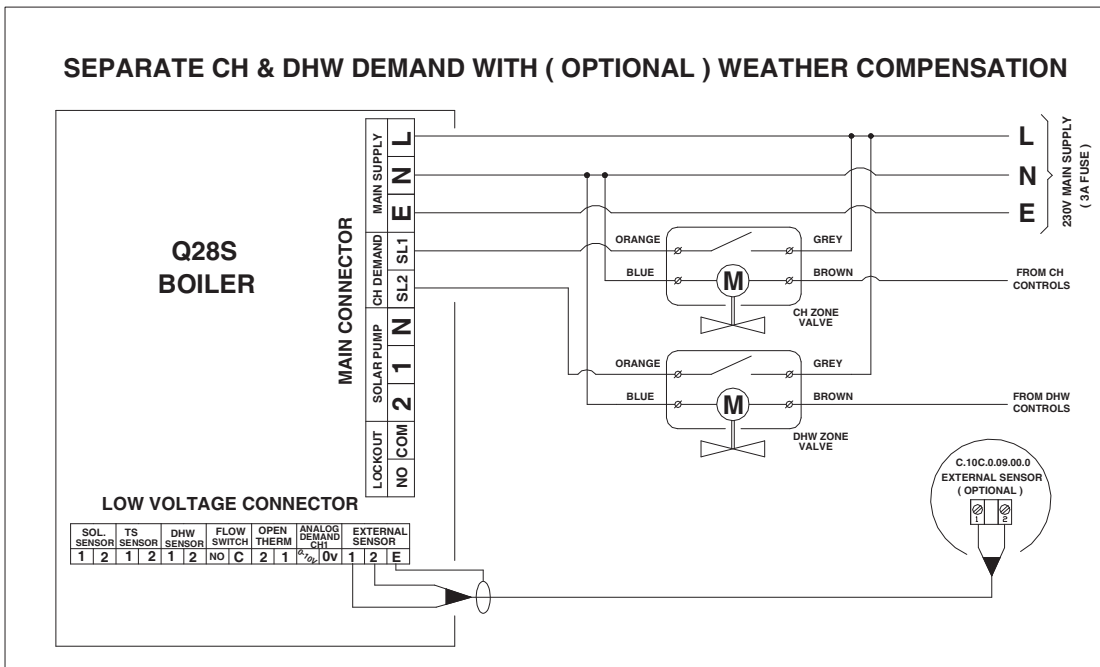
SEPARATE CH & DHW DEMAND WITH ( OPTIONAL ) WEATHER COMPENSATION

Q28S
BOILER

MAIN CONNECTOR

MAIN SUPPLY
L
N
E

CH DEMAND
SL1
SL2

SOLAR PUMP
N
1
2

LOCKOUT
COM
NO

L
N
E
230V MAIN SUPPLY ( 3A FUSE )

ORANGE
GREY
BLUE
M
BROWN
FROM CH CONTROLS
CH ZONE VALVE

ORANGE
GREY
BLUE
M
BROWN
FROM DHW CONTROLS
DHW ZONE VALVE

LOW VOLTAGE CONNECTOR

| SOL. SENSOR | | TS SENSOR | | DHW SENSOR | | FLOW SWITCH | | OPEN THERM | | ANALOG DEMAND CH1 | | EXTERNAL SENSOR | | |
|---|---|---|---|---|---|---|---|---|---|---|---|---|---|---|
| 1 | 2 | 1 | 2 | 1 | 2 | NO | C | 2 | 1 | 0-10v | 0v | 1 | 2 | E |

C.10C.0.09.00.0
EXTERNAL SENSOR
( OPTIONAL )
1
2